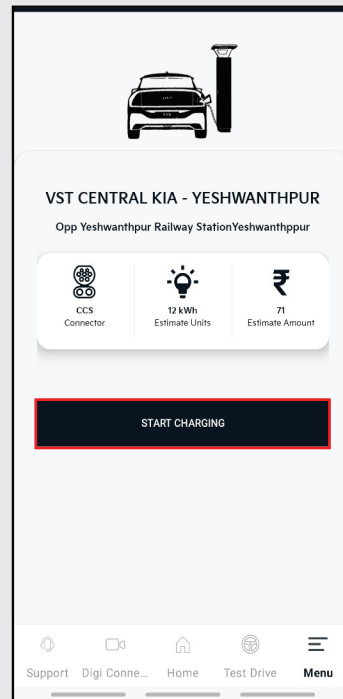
VST CENTRAL KIA - YESHWANTHPUR

Opp Yeshwanthpur Railway StationYeshwanthppur

| CCS Connector | 12 kWh Estimate Units | 71 Estimate Amount |
|---|---|---|

START CHARGING

Support Digi Conne... Home Test Drive Menu